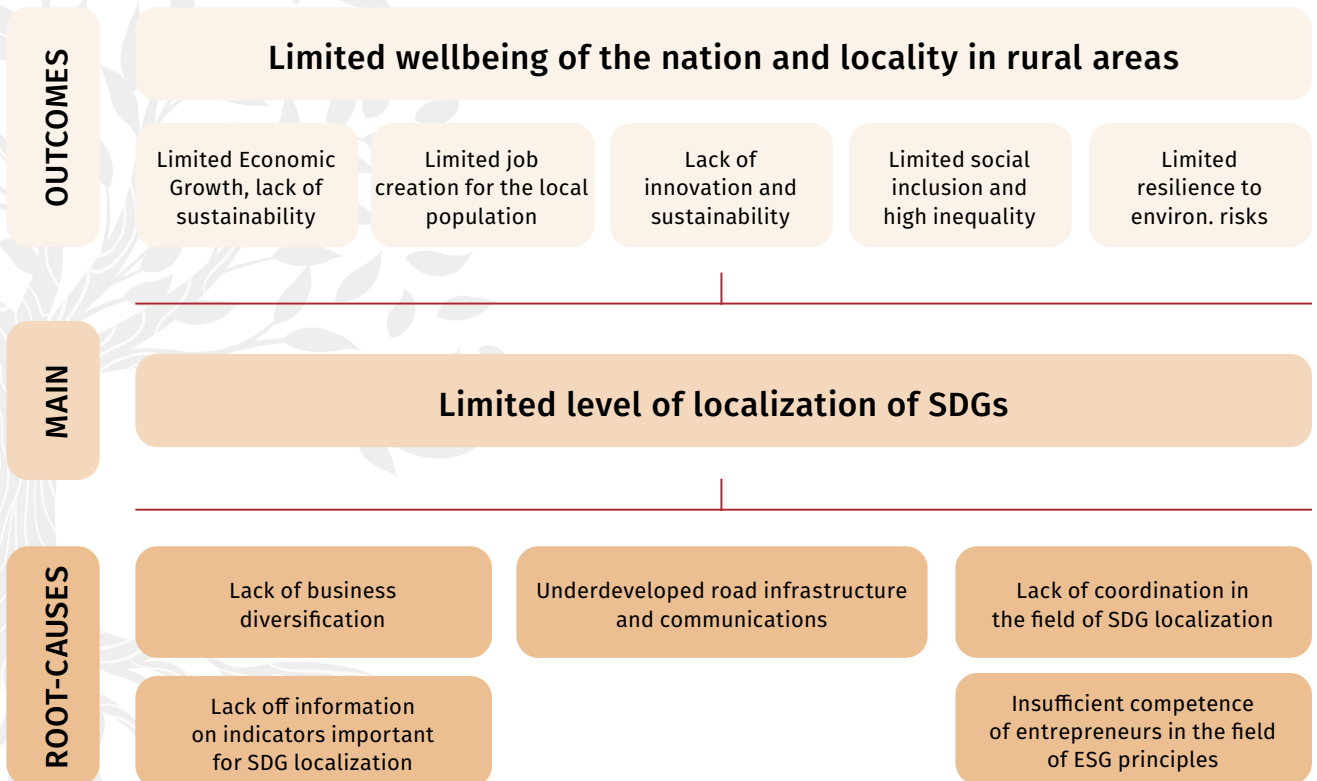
OUTCOMES

Limited wellbeing of the nation and locality in rural areas

Limited Economic Growth, lack of sustainability

Limited job creation for the local population

Lack of innovation and sustainability

Limited social inclusion and high inequality

Limited resilience to environ. risks

MAIN

Limited level of localization of SDGs

ROOT-CAUSES

Lack of business diversification

Lack off information on indicators important for SDG localization

Underdeveloped road infrastructure and communications

Lack of coordination in the field of SDG localization

Insufficient competence of entrepreneurs in the field of ESG principles